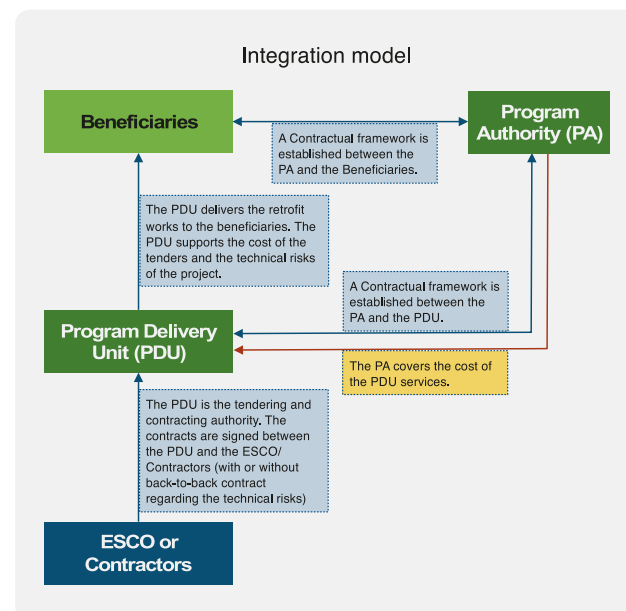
Integration model

Beneficiaries

Program Authority (PA)

A Contractual framework is established between the PA and the Beneficiaries.

The PDU delivers the retrofit works to the beneficiaries. The PDU supports the cost of the tenders and the technical risks of the project.

A Contractual framework is established between the PA and the PDU.

Program Delivery Unit (PDU)

The PA covers the cost of the PDU services.

The PDU is the tendering and contracting authority. The contracts are signed between the PDU and the ESCO/ Contractors (with or without back-to-back contract regarding the technical risks)

ESCO or Contractors